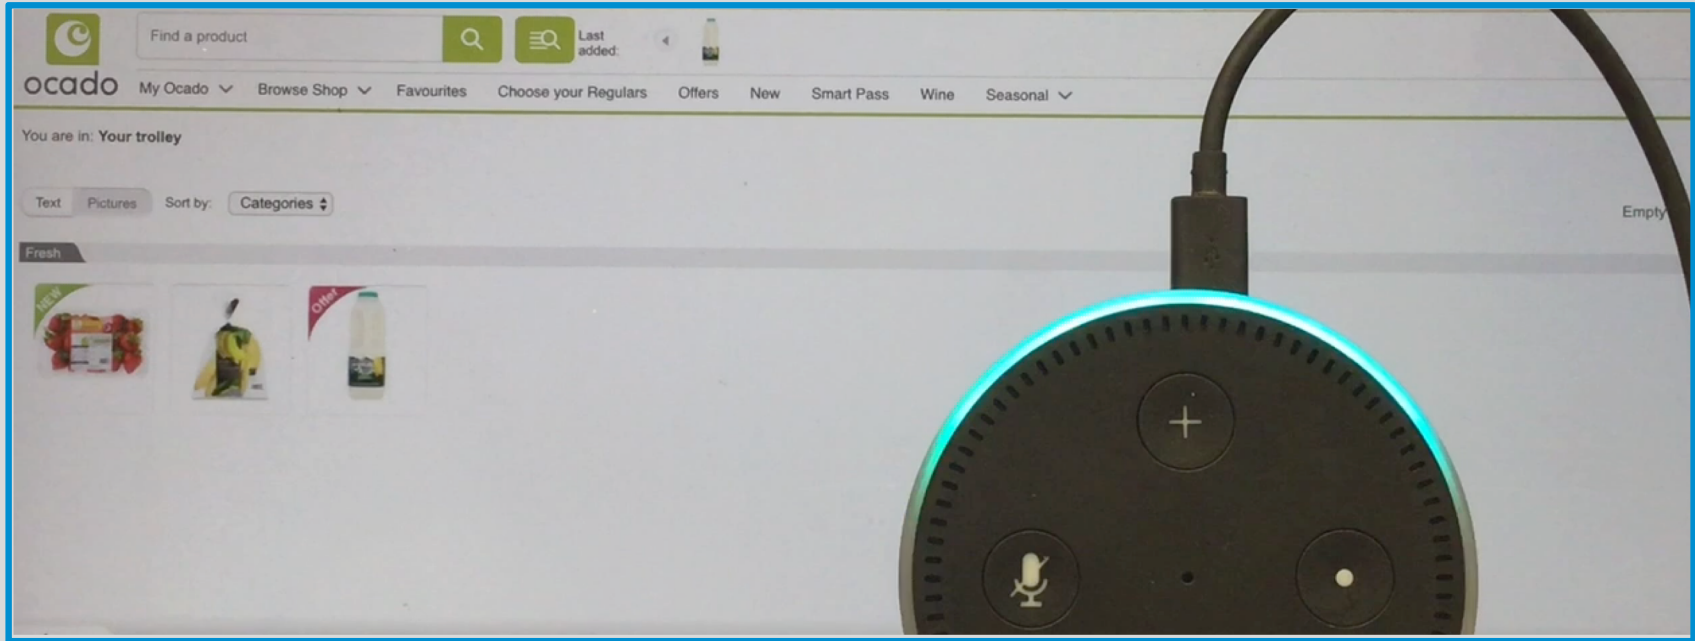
ocado

Find a product

Last added:

My Ocado Browse Shop Favourites Choose your Regulars Offers New Smart Pass Wine Seasonal

You are in: Your trolley

Text Pictures Sort by: Categories

Empty

Fresh

NEW

Offer

+